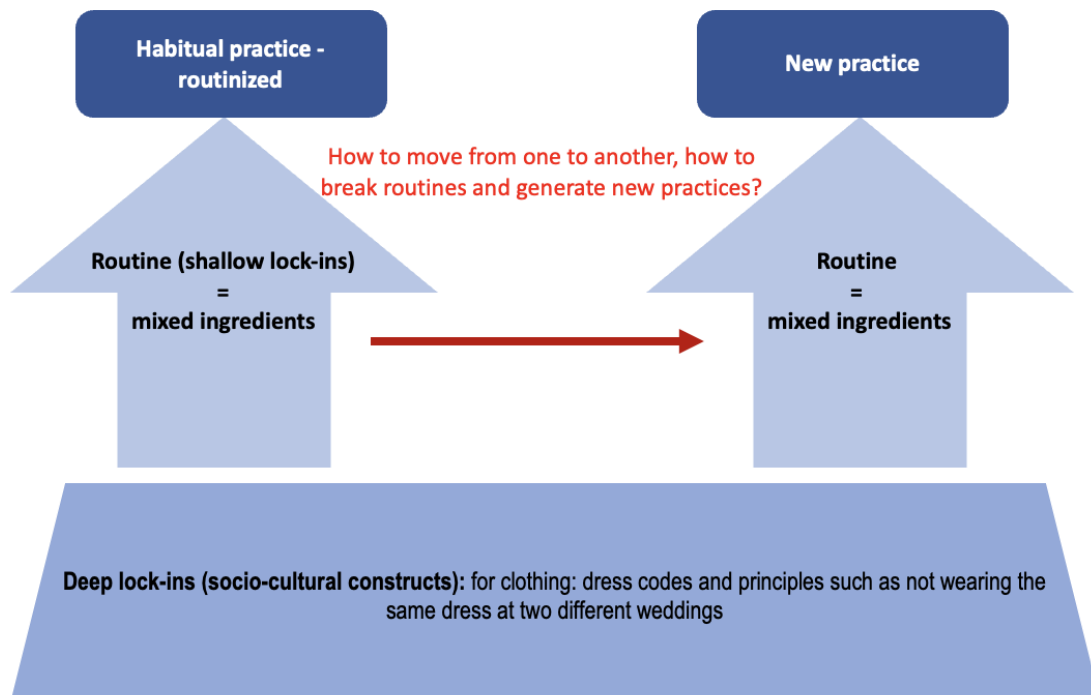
Habitual practice - routinized

New practice

How to move from one to another, how to break routines and generate new practices?

Routine (shallow lock-ins)
=
mixed ingredients

Routine
=
mixed ingredients

Deep lock-ins (socio-cultural constructs): for clothing: dress codes and principles such as not wearing the same dress at two different weddings